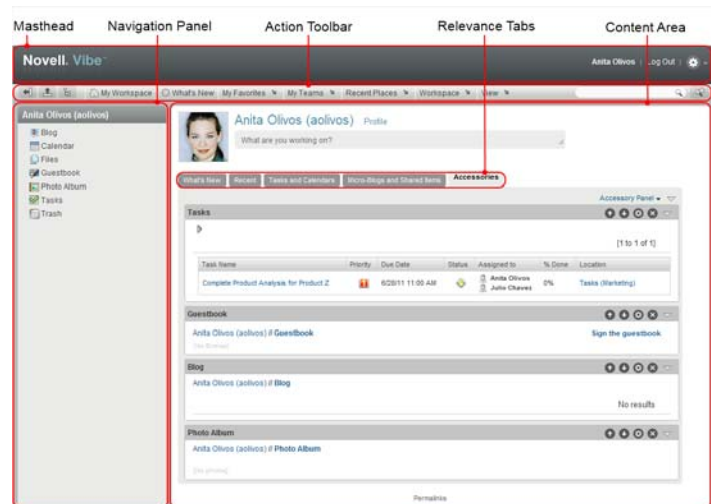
Masthead Navigation Panel Action Toolbar Relevance Tabs Content Area

Novell. Vibe

Anita Olivos | Log Out |

My Workspace What's New My Favorites My Teams Recent Places Workspace View

Anita Olivos (aolivos)

Blog
Calendar
Files
Guestbook
Photo Album
Tasks
Trash

Anita Olivos (aolivos) Profile

What are you working on?

What's New Recent Tasks and Calendars Micro-Blogs and Shared Items Accessories

Accessory Panel

Tasks

[1 to 1 of 1]

| Task Name | Priority | Due Date | Status | Assigned to | % Done | Location |
|---|---|---|---|---|---|---|
| Complete Product Analysis for Product Z | | 6/28/11 11:00 AM | | Anita Olivos Julio Chavez | 0% | Tasks (Marketing) |

Guestbook

Anita Olivos (aolivos) // Guestbook

Sign the guestbook

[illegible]

Blog

Anita Olivos (aolivos) // Blog

No results

Photo Album

Anita Olivos (aolivos) // Photo Album

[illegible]

Permalinks